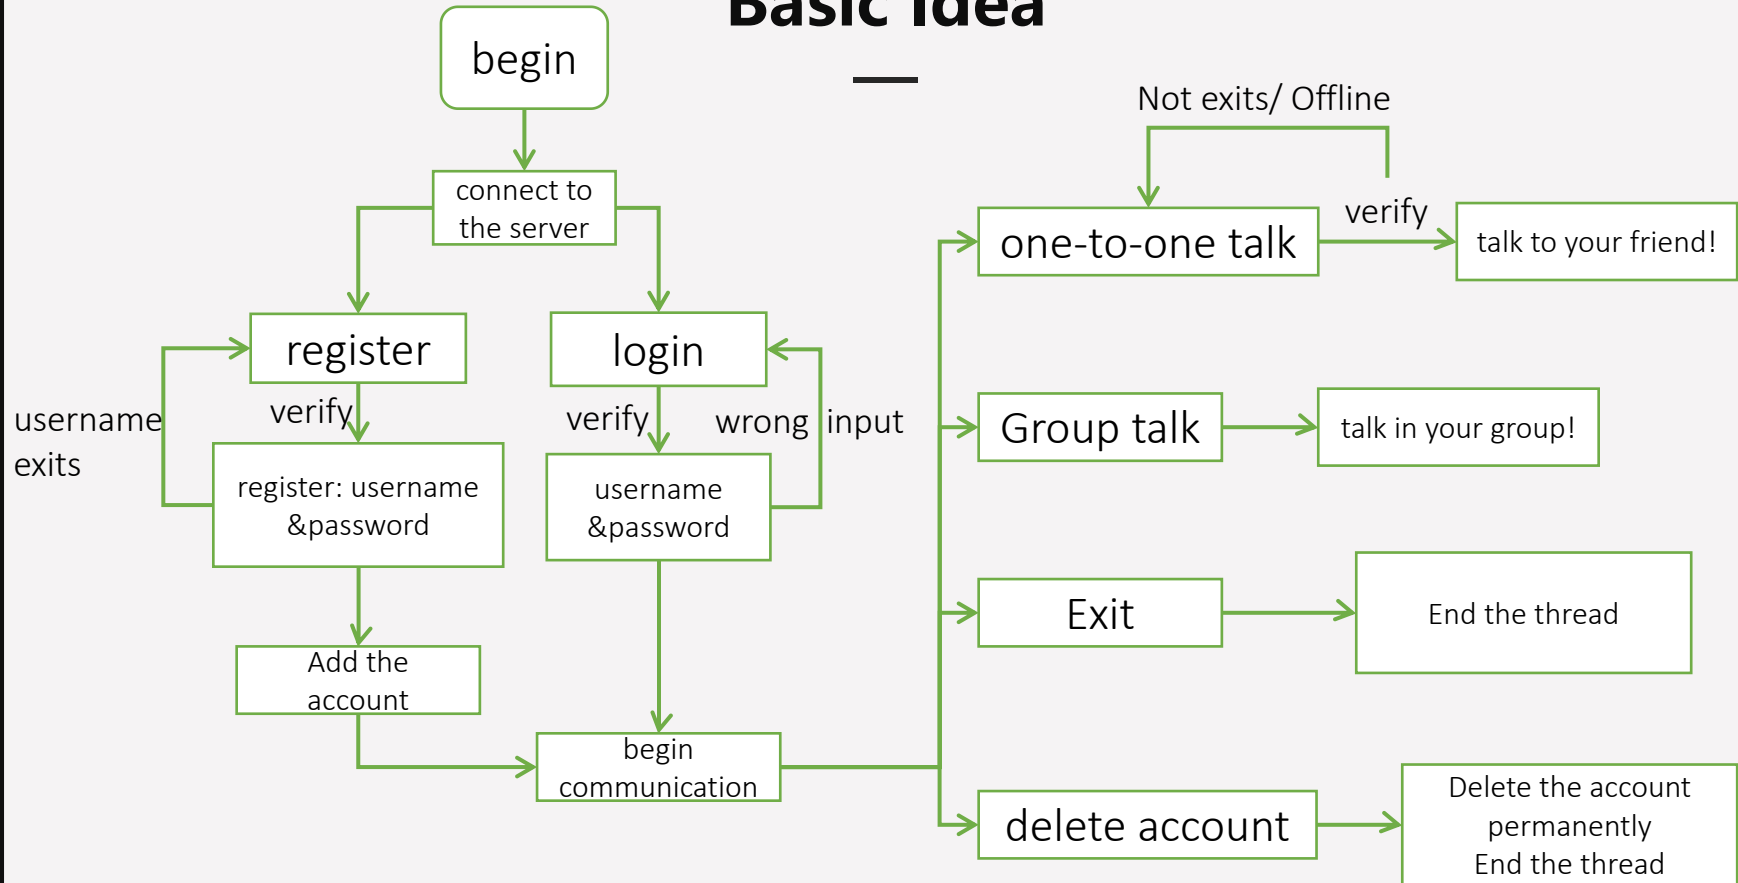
Basic Idea

begin

connect to the server

register

login

username exits

verify

verify

wrong input

register: username &password

username &password

Add the account

begin communication

Not exits/ Offline

one-to-one talk

verify

talk to your friend!

Group talk

talk in your group!

Exit

End the thread

delete account

Delete the account permanently
End the thread